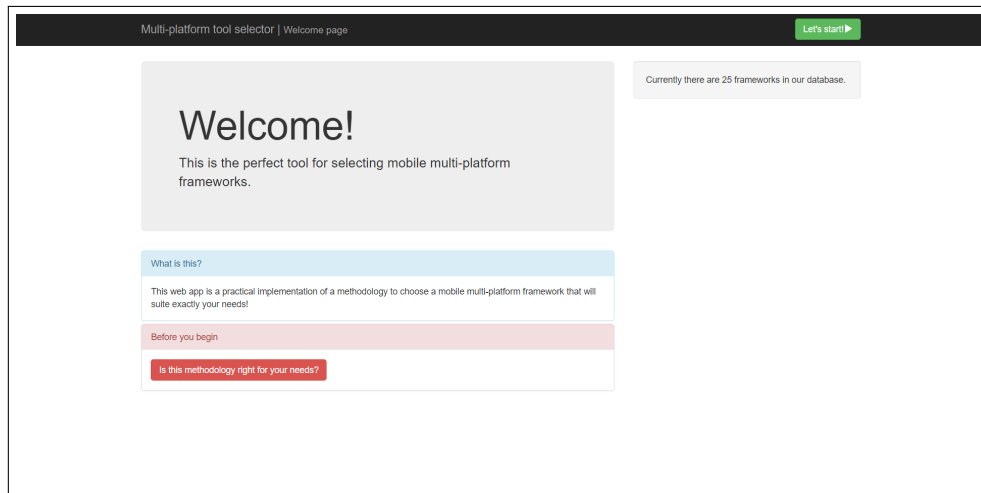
Multi-platform tool selector | Welcome page

Let's start! ▶

Welcome!

This is the perfect tool for selecting mobile multi-platform frameworks.

Currently there are 25 frameworks in our database.

What is this?

This web app is a practical implementation of a methodology to choose a mobile multi-platform framework that will suite exactly your needs!

Before you begin

Is this methodology right for your needs?